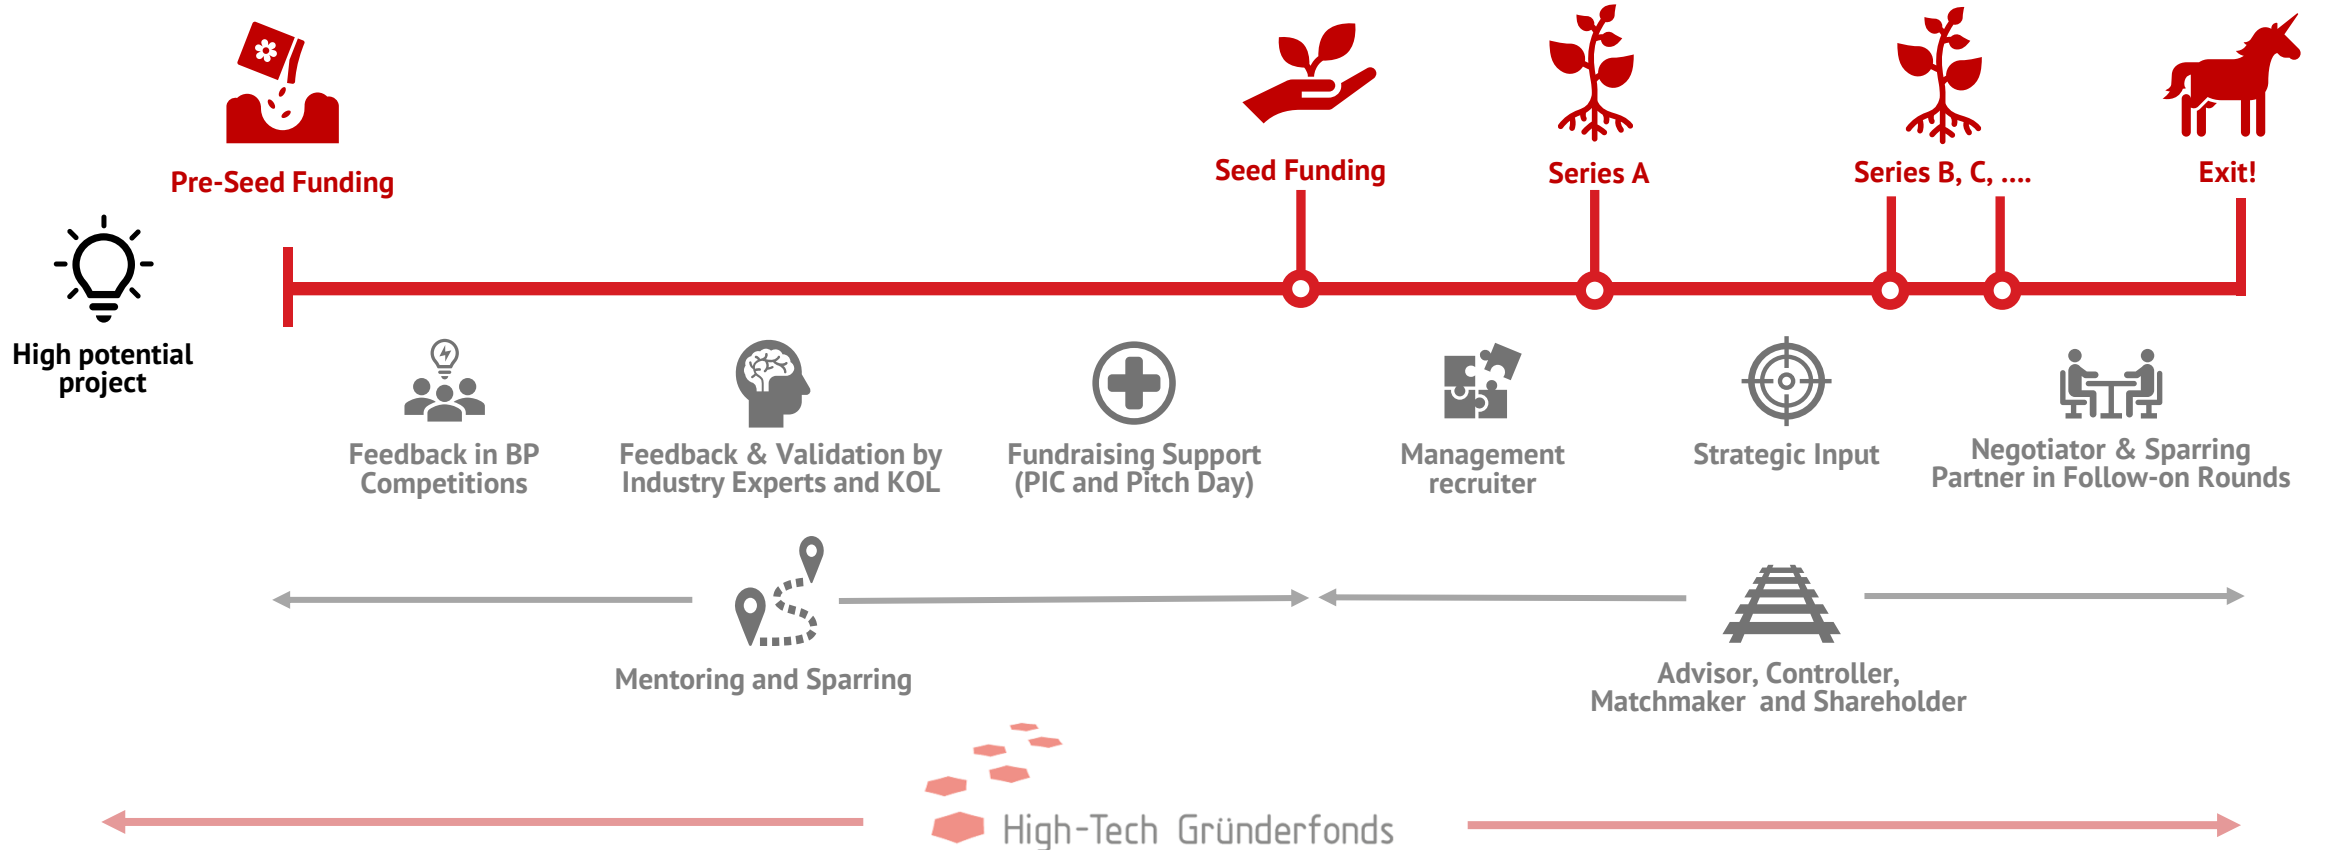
Pre-Seed Funding

Seed Funding

Series A

Series B, C, ....

Exit!

High potential project

Feedback in BP Competitions

Feedback & Validation by Industry Experts and KOL

Fundraising Support (PIC and Pitch Day)

Management recruiter

Strategic Input

Negotiator & Sparring Partner in Follow-on Rounds

Mentoring and Sparring

Advisor, Controller, Matchmaker and Shareholder

High-Tech Gründerfonds